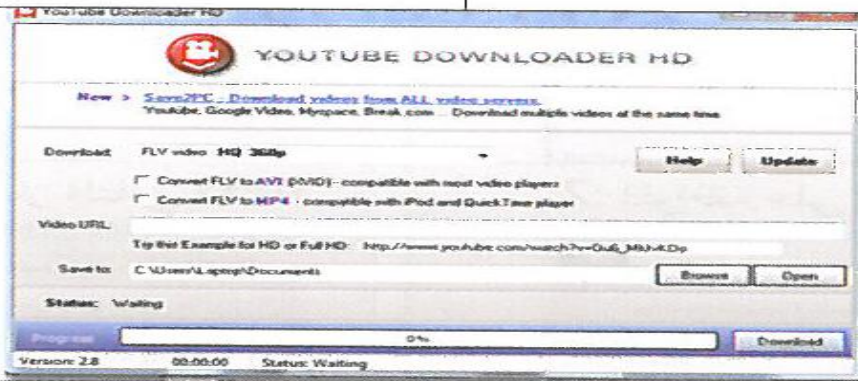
YouTube Downloader HD

YOUTUBE DOWNLOADER HD

New > Save2PC - Download videos from ALL video servers.
YouTube, Google Video, Myspace, Break.com ... Download multiple videos at the same time.

Download: FLV video HQ 360p

Help Update

Convert FLV to AVI (XVID) - compatible with most video players

Convert FLV to MP4 - compatible with iPod and QuickTime player

Video URL:

Try this Example for HD or Full HD: http://www.youtube.com/watch?v=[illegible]

Save to: C:\Users\Laptop\Documents

Browse Open

Status: Waiting

Progress

0%

Download

Version: 2.8 00:00:00 Status: Waiting